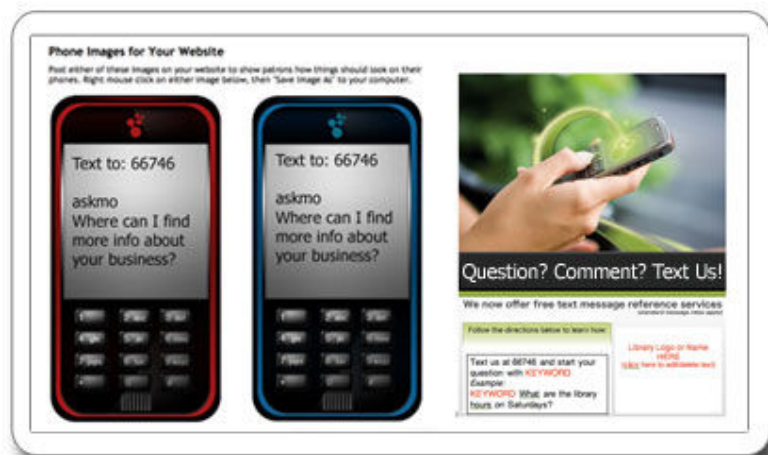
Phone Images for Your Website

Post either of these images on your website to show patrons how things should look on their phones. Right mouse click on either image below, then "Save Image As" to your computer.

Text to: 66746

askmo
Where can I find more info about your business?

Text to: 66746

askmo
Where can I find more info about your business?

Question? Comment? Text Us!

We now offer free text message reference services

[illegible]

Follow the directions below to learn how:

Text us at 66746 and start your question with KEYWORD
Example:
KEYWORD What are the library hours on Saturdays?

Library Logo or Name HERE
(click here to add/delete text)